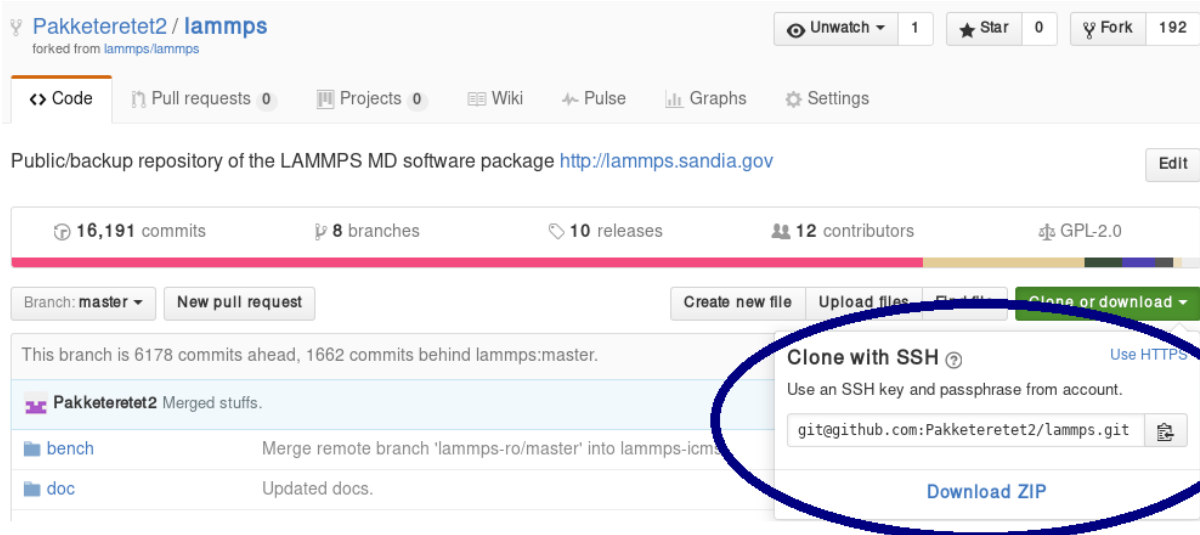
Pakketeretet2 / lammps
forked from lammps/lammps

Unwatch 1 Star 0 Fork 192

Code Pull requests 0 Projects 0 Wiki Pulse Graphs Settings

Public/backup repository of the LAMMPS MD software package http://lammps.sandia.gov

Edit

16,191 commits 8 branches 10 releases 12 contributors GPL-2.0

Branch: master New pull request

Create new file Upload files Find file Clone or download

This branch is 6178 commits ahead, 1662 commits behind lammps:master.

Pakketeretet2 Merged stuffs.

bench Merge remote branch 'lammps-ro/master' into lammps-icms

doc Updated docs.

Clone with SSH

Use HTTPS

Use an SSH key and passphrase from account.

git@github.com:Pakketeretet2/lammps.git

Download ZIP